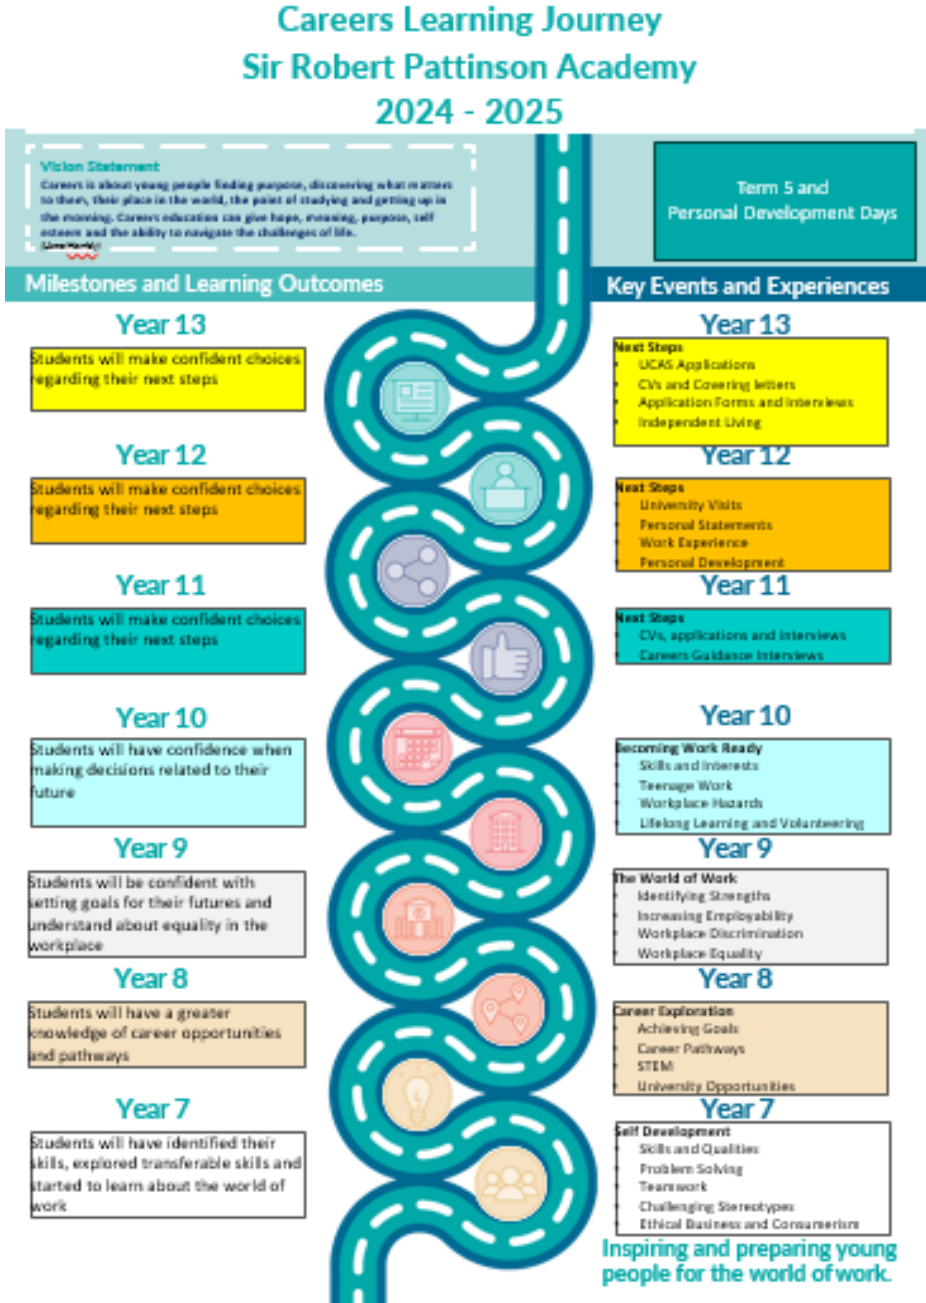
Careers Learning Journey
Sir Robert Pattinson Academy
2024 - 2025

Vision Statement
Careers is about young people finding purpose, discovering what matters to them, their place in the world, the point of studying and getting up in the morning. Careers education can give hope, meaning, purpose, self esteem and the ability to navigate the challenges of life.
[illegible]

Term 5 and Personal Development Days

Milestones and Learning Outcomes

Year 13
Students will make confident choices regarding their next steps

Year 12
Students will make confident choices regarding their next steps

Year 11
Students will make confident choices regarding their next steps

Year 10
Students will have confidence when making decisions related to their future

Year 9
Students will be confident with setting goals for their futures and understand about equality in the workplace

Year 8
Students will have a greater knowledge of career opportunities and pathways

Year 7
Students will have identified their skills, explored transferable skills and started to learn about the world of work

Key Events and Experiences

Year 13
Next Steps
- UCAS Applications
- CVs and Covering letters
- Application Forms and Interviews
- Independent Living

Year 12
Next Steps
- University Visits
- Personal Statements
- Work Experience
- Personal Development

Year 11
Next Steps
- CVs, applications and interviews
- Careers Guidance Interviews

Year 10
Becoming Work Ready
- Skills and Interests
- Teenage Work
- Workplace Hazards
- Lifelong Learning and Volunteering

Year 9
The World of Work
- Identifying Strengths
- Increasing Employability
- Workplace Discrimination
- Workplace Equality

Year 8
Career Exploration
- Achieving Goals
- Career Pathways
- STEM
- University Opportunities

Year 7
Self Development
- Skills and Qualities
- Problem Solving
- Teamwork
- Challenging Stereotypes
- Ethical Business and Consumerism

Inspiring and preparing young people for the world of work.